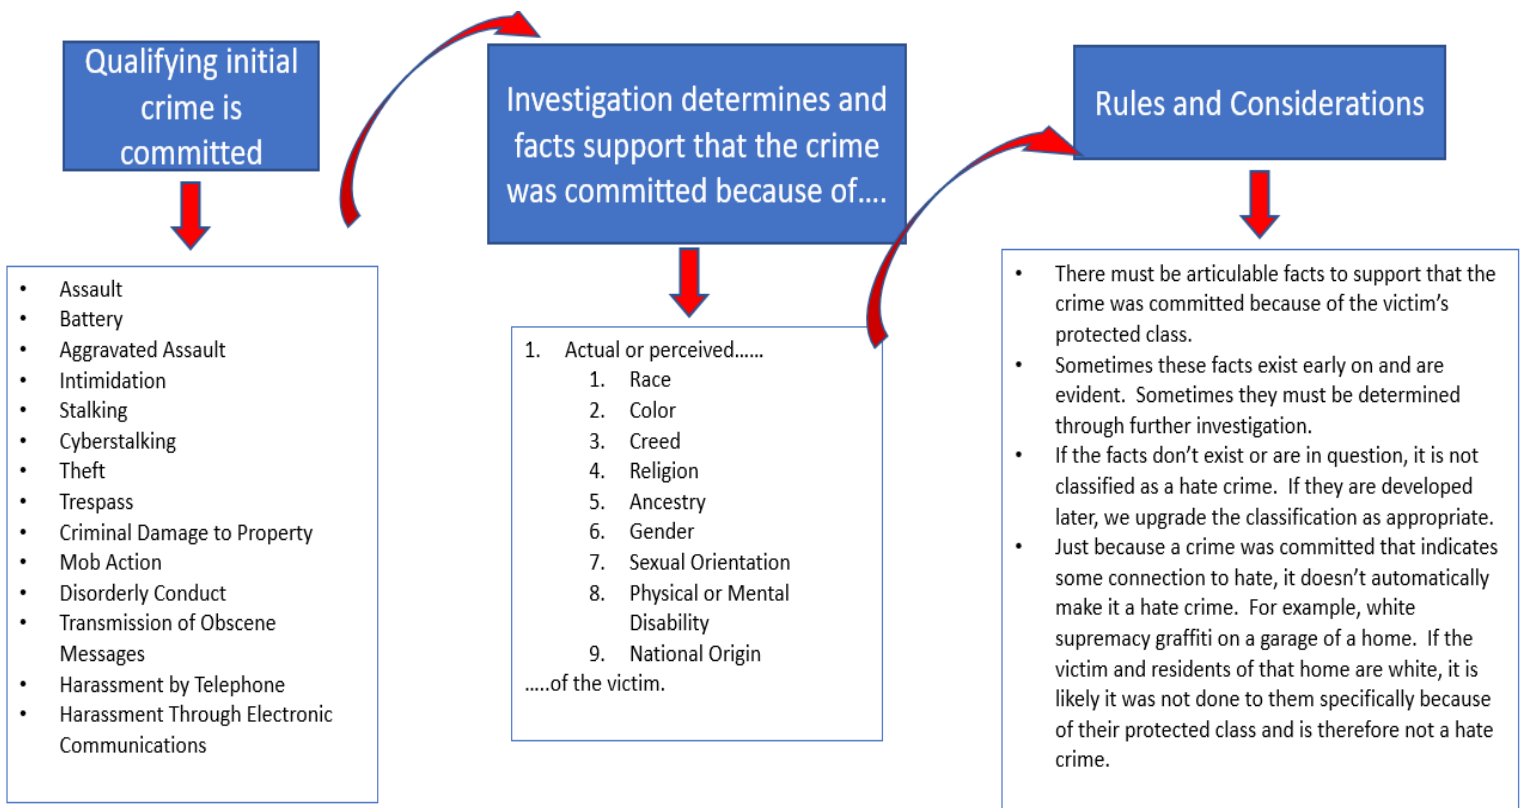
Qualifying initial crime is committed

- Assault
- Battery
- Aggravated Assault
- Intimidation
- Stalking
- Cyberstalking
- Theft
- Trespass
- Criminal Damage to Property
- Mob Action
- Disorderly Conduct
- Transmission of Obscene Messages
- Harassment by Telephone
- Harassment Through Electronic Communications

Investigation determines and facts support that the crime was committed because of….

1. Actual or perceived……
   1. Race
   2. Color
   3. Creed
   4. Religion
   5. Ancestry
   6. Gender
   7. Sexual Orientation
   8. Physical or Mental Disability
   9. National Origin

…..of the victim.

Rules and Considerations

- There must be articulable facts to support that the crime was committed because of the victim's protected class.
- Sometimes these facts exist early on and are evident. Sometimes they must be determined through further investigation.
- If the facts don't exist or are in question, it is not classified as a hate crime. If they are developed later, we upgrade the classification as appropriate.
- Just because a crime was committed that indicates some connection to hate, it doesn't automatically make it a hate crime. For example, white supremacy graffiti on a garage of a home. If the victim and residents of that home are white, it is likely it was not done to them specifically because of their protected class and is therefore not a hate crime.